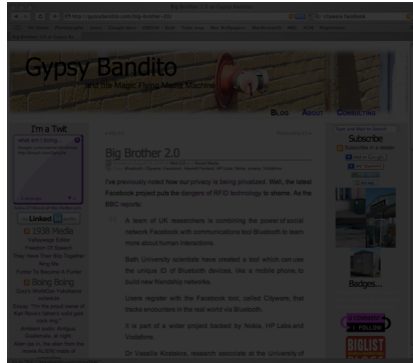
Gypsy Bandito

and the Magic Flying Media Machine

Blog About Consulting

I'm a Twit

Linked in

Big Brother 2.0

I've previously noted how our privacy is being privatized. Well, the latest Facebook project puts the dangers of RFID technology to shame. As the BBC reports:

A team of UK researchers is combining the power of social network Facebook with communications tool Bluetooth to learn more about human interactions.

Both University scientists have created a tool which can use the unique ID of Bluetooth devices, like a mobile phone, to build new friendship networks.

Users register with the Facebook tool, called Cityware, that tracks encounters in the real world via Bluetooth.

It is part of a wider project backed by Nokia, HP Labs and Vodafone.

Subscribe

Badges...

BIGLIST